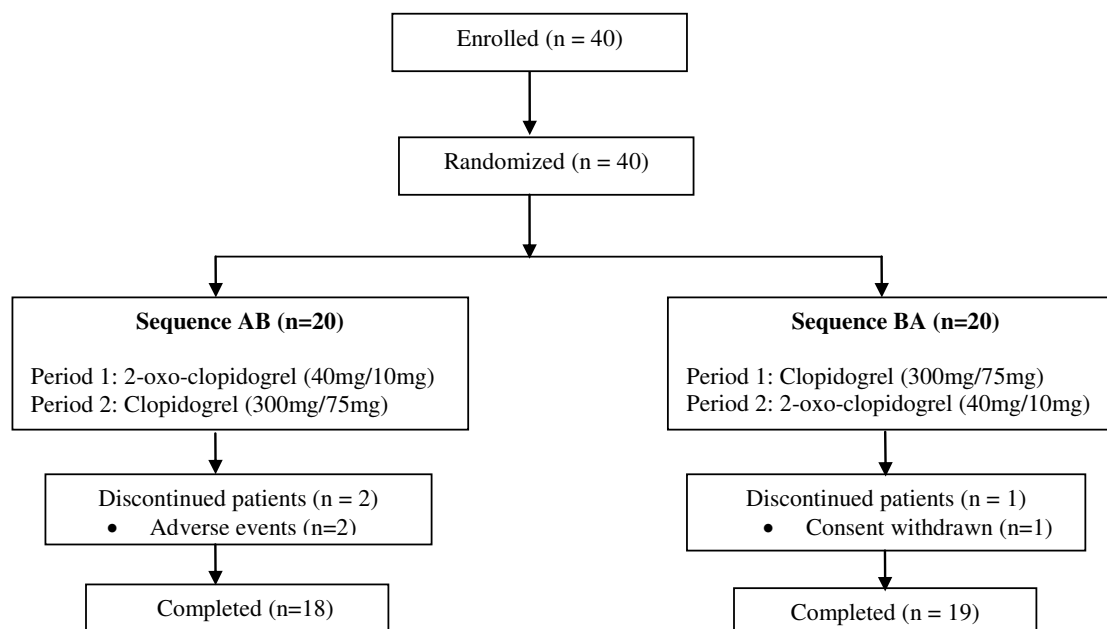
Enrolled (n = 40)

Randomized (n = 40)

**Sequence AB (n=20)**

Period 1: 2-oxo-clopidogrel (40mg/10mg)
Period 2: Clopidogrel (300mg/75mg)

Discontinued patients (n = 2)
• Adverse events (n=2)

Completed (n=18)

**Sequence BA (n=20)**

Period 1: Clopidogrel (300mg/75mg)
Period 2: 2-oxo-clopidogrel (40mg/10mg)

Discontinued patients (n = 1)
• Consent withdrawn (n=1)

Completed (n = 19)